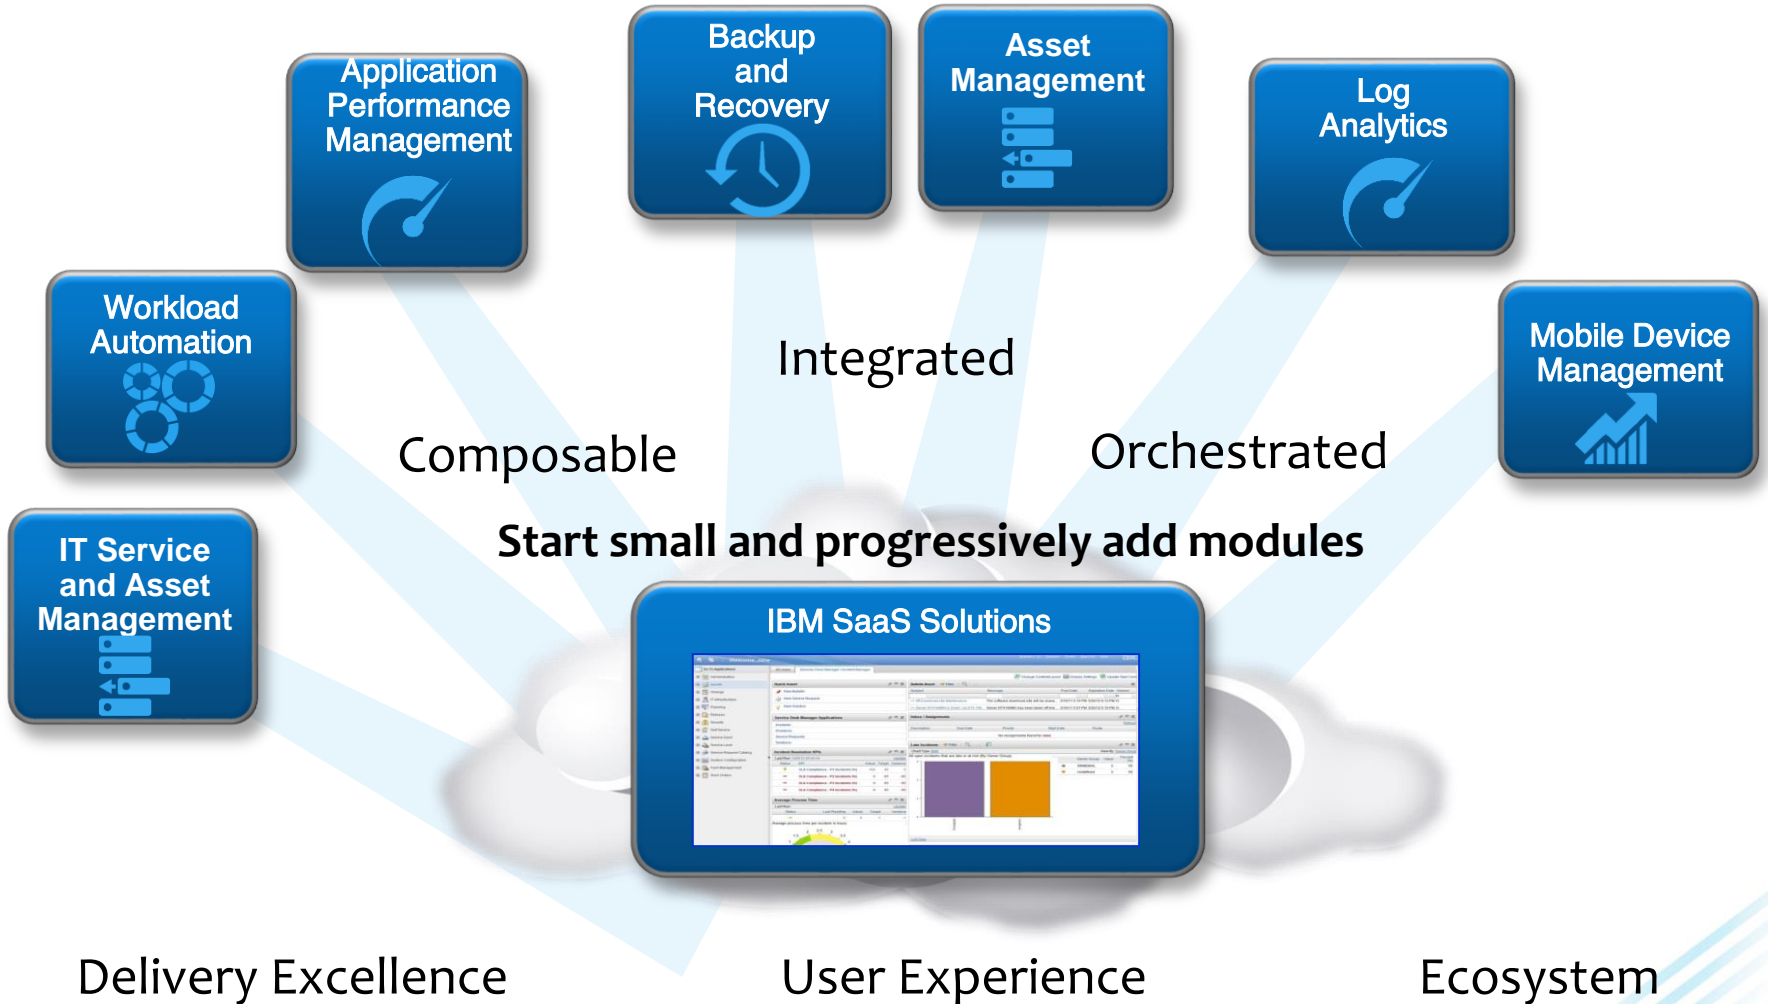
Application Performance Management

Backup and Recovery

Asset Management

Log Analytics

Workload Automation

Mobile Device Management

IT Service and Asset Management

Integrated

Composable

Orchestrated

Start small and progressively add modules

IBM SaaS Solutions

Delivery Excellence

User Experience

Ecosystem